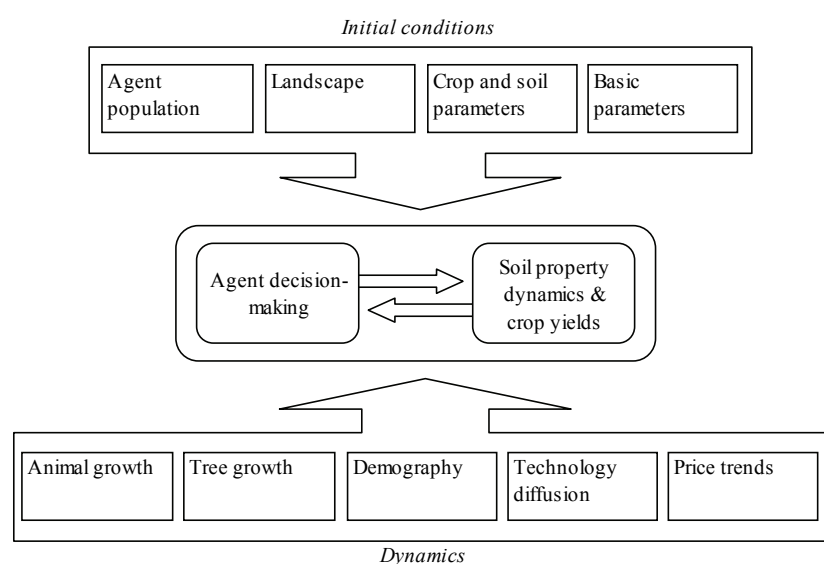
Initial conditions

Agent population

Landscape

Crop and soil parameters

Basic parameters

Agent decision-making

Soil property dynamics & crop yields

Animal growth

Tree growth

Demography

Technology diffusion

Price trends

Dynamics